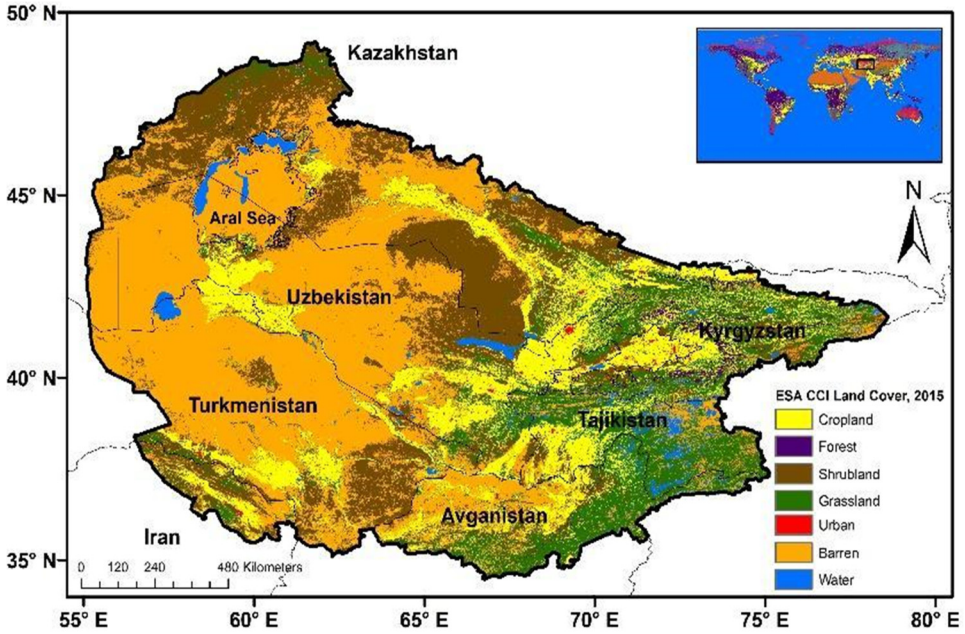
50° N
45° N
40° N
35° N
Kazakhstan
Aral Sea
Uzbekistan
Kyrgyzstan
Turkmenistan
Tajikistan
Avganistan
Iran
N
ESA CCI Land Cover, 2015
Cropland
Forest
Shrubland
Grassland
Urban
Barren
Water
0 120 240 480 Kilometers
55° E
60° E
65° E
70° E
75° E
80° E